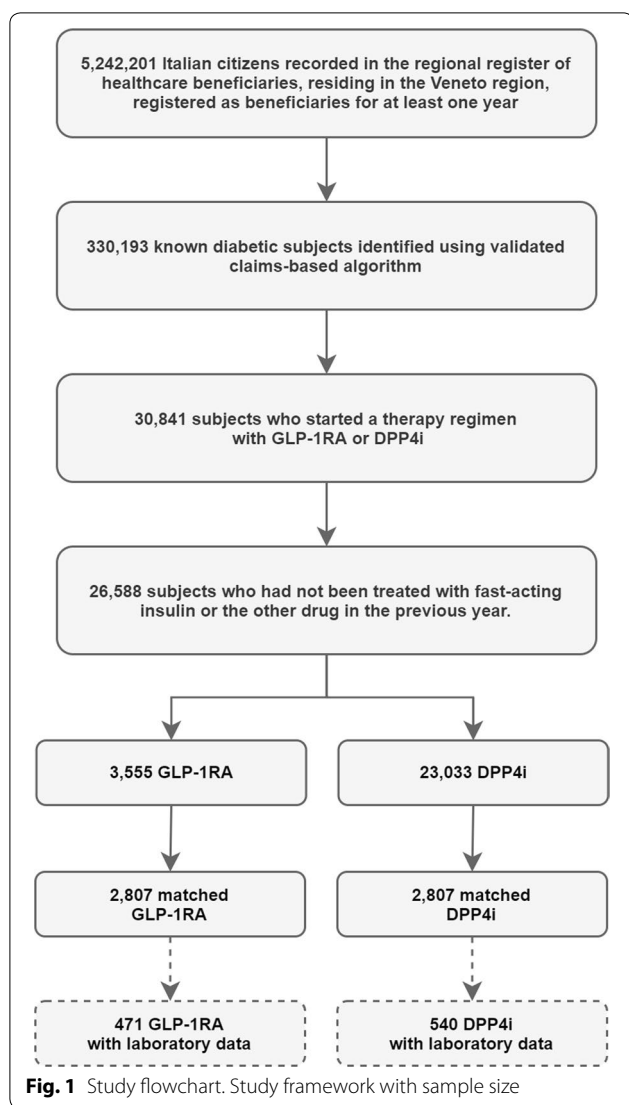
5,242,201 Italian citizens recorded in the regional register of healthcare beneficiaries, residing in the Veneto region, registered as beneficiaries for at least one year

330,193 known diabetic subjects identified using validated claims-based algorithm

30,841 subjects who started a therapy regimen with GLP-1RA or DPP4i

26,588 subjects who had not been treated with fast-acting insulin or the other drug in the previous year.

3,555 GLP-1RA

23,033 DPP4i

2,807 matched GLP-1RA

2,807 matched DPP4i

471 GLP-1RA with laboratory data

540 DPP4i with laboratory data

**Fig. 1** Study flowchart. Study framework with sample size